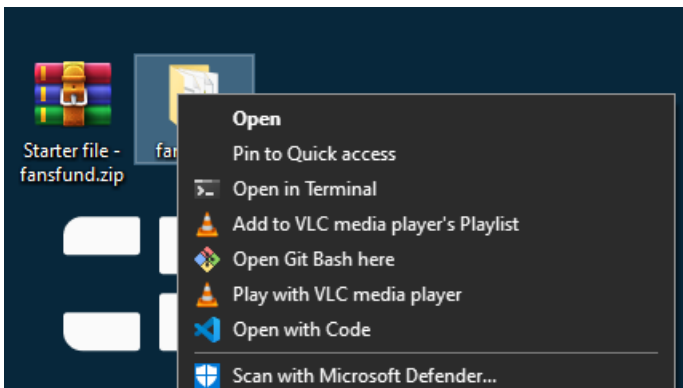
Starter file - fansfund.zip

fan

Open
Pin to Quick access
Open in Terminal
Add to VLC media player's Playlist
Open Git Bash here
Play with VLC media player
Open with Code
Scan with Microsoft Defender...